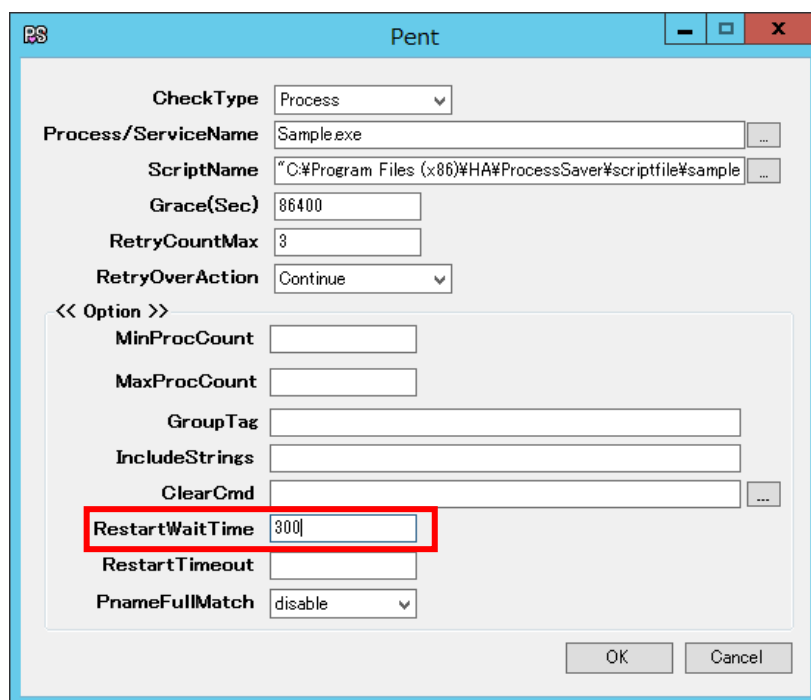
PS Pent

CheckType Process

Process/ServiceName Sample.exe ...

ScriptName "C:¥Program Files (x86)¥HA¥ProcessSaver¥scriptfile¥sample ...

Grace(Sec) 86400

RetryCountMax 3

RetryOverAction Continue

<< Option >>

MinProcCount

MaxProcCount

GroupTag

IncludeStrings

ClearCmd ...

RestartWaitTime 300

RestartTimeout

PnameFullMatch disable

OK Cancel